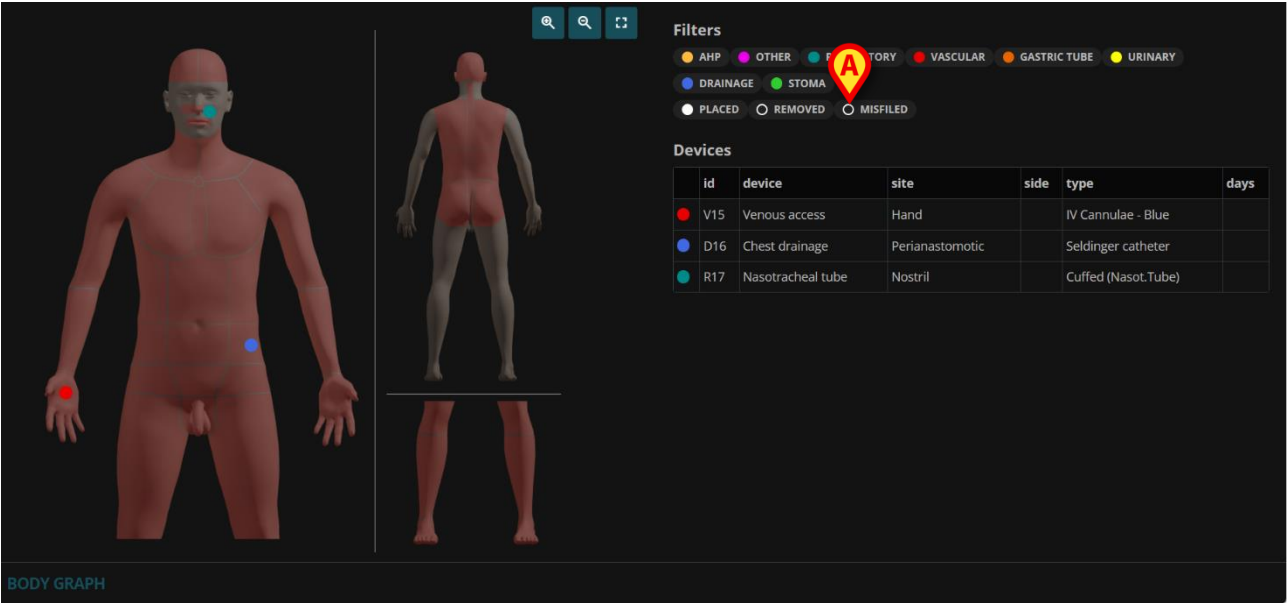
Filters

AHP OTHER R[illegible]TORY VASCULAR GASTRIC TUBE URINARY
DRAINAGE STOMA
PLACED REMOVED MISFILED

A

Devices

| | id | device | site | side | type | days |
|---|---|---|---|---|---|---|
| | V15 | Venous access | Hand | | IV Cannulae - Blue | |
| | D16 | Chest drainage | Perianastomotic | | Seldinger catheter | |
| | R17 | Nasotracheal tube | Nostril | | Cuffed (Nasot.Tube) | |

BODY GRAPH